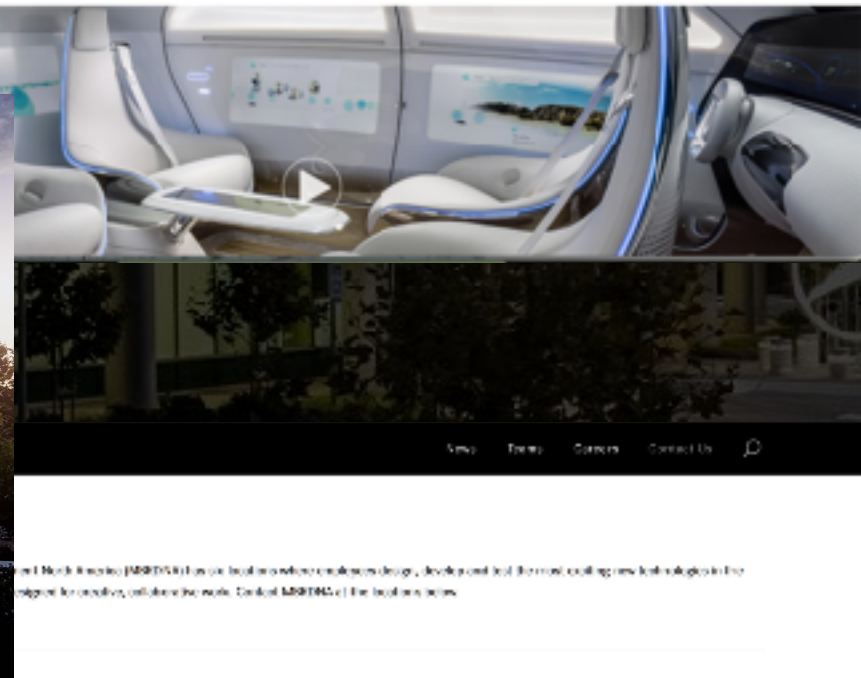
News Teams Careers Contact Us

ent North America (MBRDNA) has six locations where employees design, develop and test the most exciting new technologies in the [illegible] designed for creative, collaborative work. Contact MBRDNA at the locations below.